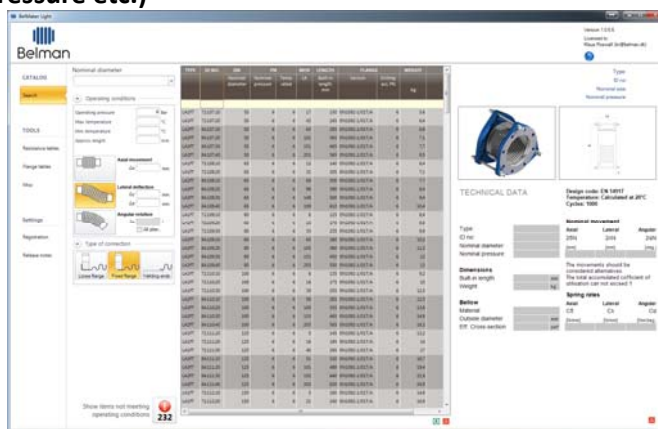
ressure etc.)

Belman Light

Belman

CATALOG

Search

TOOLS

Resistance tables

Flange tables

Misc

Settings

Registration

Release notes

Nominal diameter

Operating conditions

Operating pressure

Max temperature

Min temperature

Axial movement

Lateral deflection

Angular rotation

Type of connection

Loose flange

Fixed flange

Welding ends

Show items not meeting operating conditions

232

TECHNICAL DATA

Type

ID no

Nominal diameter

Nominal pressure

Dimensions

Built in length

Weight

Bellow

Material

Outside diameter

Eff. Cross section

Design code: EN 14917

Temperature: Calculated at 20°C

Cycles: 1000

Nominal movement

Axial

Lateral

Angular

The movements should be considered alternatives. The total accumulated coefficient of utilisation can not exceed 1

Spring rates

Axial

Lateral

Angular

Type

ID no

Nominal size

Nominal pressure

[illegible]